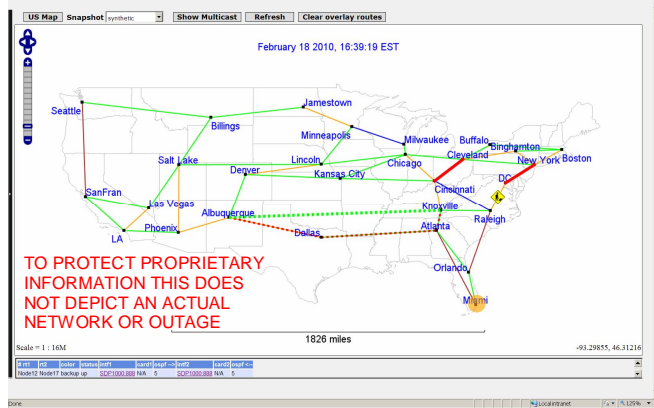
US Map Snapshot synthetic Show Multicast Refresh Clear overlay routes

February 18 2010, 16:39:19 EST

Seattle
Jamestown
Billings
Minneapolis
Milwaukee
Buffalo
Binghamton
Boston
Cleveland
New York
Salt Lake
Lincoln
Chicago
Denver
Kansas City
DC
Cincinnati
SanFran
Las Vegas
Albuquerque
Knoxville
Raleigh
LA
Phoenix
Dallas
Atlanta
Orlando
Miami

TO PROTECT PROPRIETARY INFORMATION THIS DOES NOT DEPICT AN ACTUAL NETWORK OR OUTAGE

1826 miles

Scale = 1 : 16M

-93.29855, 46.31216

| rt1 | rt2 | color | status | intf1 | cost1 | ospf -> | intf2 | cost2 | ospf <- |
|---|---|---|---|---|---|---|---|---|---|
| Node12 | Node17 | backup | up | SDP1000:888 | N/A | 5 | SDP1000:888 | N/A | 5 |

Done
Local intranet
125%